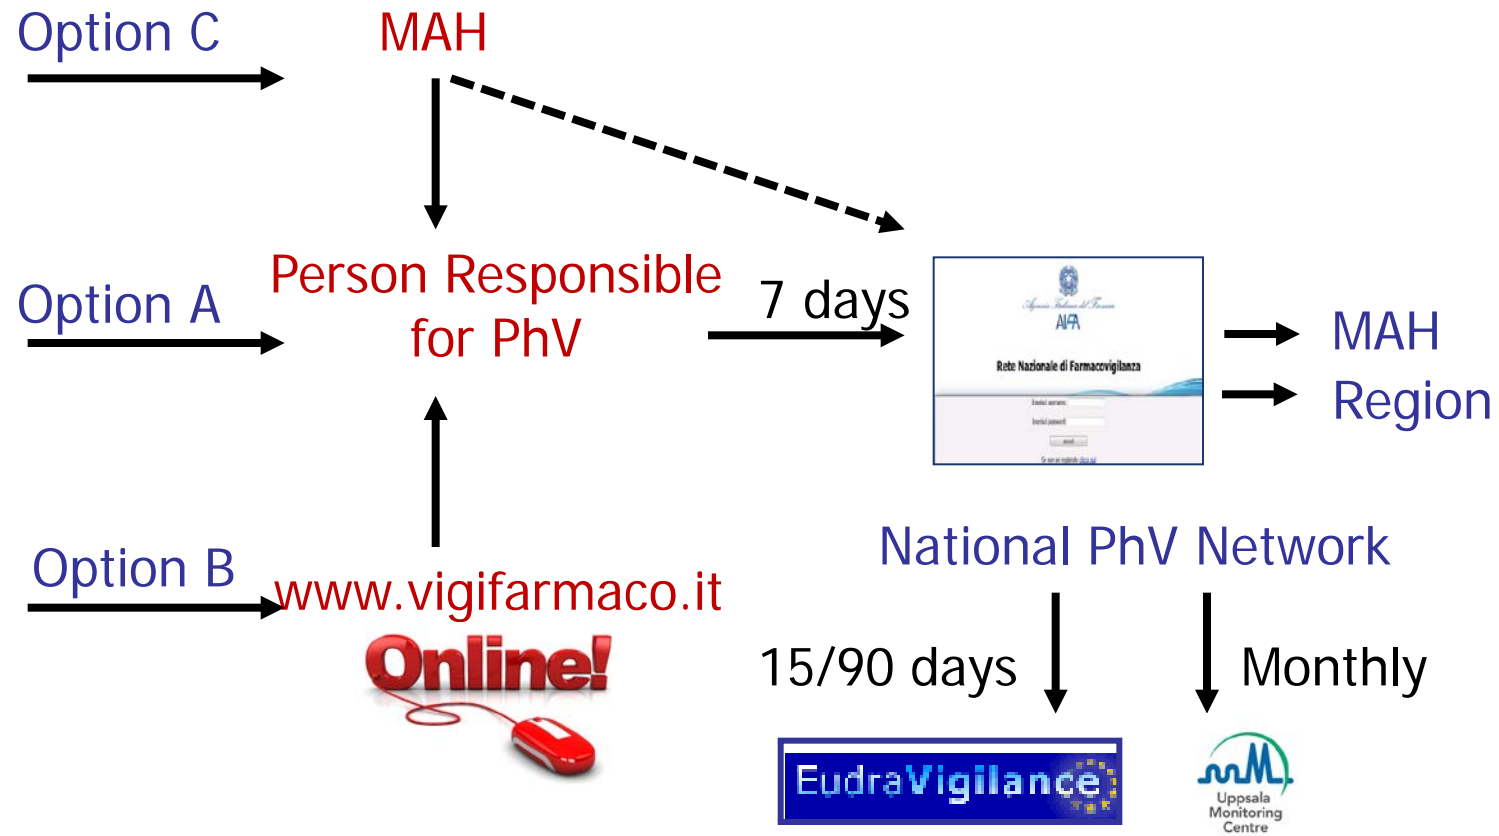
Option C

MAH

Person Responsible for PhV

Option A

7 days

Agenzia Italiana del Farmaco
AIFA
Rete Nazionale di Farmacovigilanza
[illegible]
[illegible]
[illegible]
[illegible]

MAH
Region

National PhV Network

Option B

www.vigifarmaco.it

Online!

15/90 days

Monthly

EudraVigilance

Uppsala Monitoring Centre